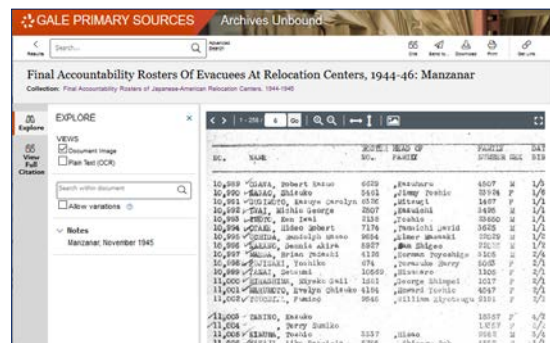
GALE PRIMARY SOURCES Archives Unbound

Return Search... Advanced Search Cite Send to Download Print Get Link

Final Accountability Rosters Of Evacuees At Relocation Centers, 1944-46: Manzanar

Collection: Final Accountability Rosters of Japanese-American Relocation Centers, 1944-1946

Explore

View Full Citation

EXPLORE

VIEWS

Document Image

Plain Text (OCR)

Search within document

Allow variations

Notes

Manzanar, November 1945

1 - 258 6 Go

| NO. | NAME | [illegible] NO. | HEAD OF FAMILY | FAMILY NUMBER | SEX | DAT |
|---|---|---|---|---|---|---|
| 10,989 | OSAWA, Robert Kazuo | 6609 | Kazuharu | 4507 | M | 1/ |
| 10,990 | KASAI, Shizuko | 5461 | Jimmy Toshio | 33934 | F | 1/ |
| 10,991 | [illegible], Kazuye Carolyn | 6336 | Mitsugi | 1487 | F | 1/ |
| 10,992 | ITAI, Michio George | 2807 | Sakuichi | 3436 | M | 1/ |
| 10,993 | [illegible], Ken Yeil | 5135 | Toshio | 35450 | M | 1/ |
| 10,994 | OTANI, Hideo Robert | 7176 | Yasuichi David | 3625 | M | 1/ |
| 10,995 | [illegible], Randolph Shoso | 9654 | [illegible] | 3069 | M | 1/ |
| 10,996 | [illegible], Dennis Akira | 8927 | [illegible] Shigeo | 5336 | M | 1/ |
| 10,997 | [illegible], Brian Takashi | 6138 | Norman Toyoshige | 3165 | M | 1/ |
| 10,998 | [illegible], Yoshiko | 674 | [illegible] Harry | 5065 | F | 1/ |
| 10,999 | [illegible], Setsumi | 10560 | Hisawaro | 1305 | F | 1/ |
| 11,000 | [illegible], Miyeko Gail | 5831 | George Shinpei | 1017 | F | 1/ |
| 11,001 | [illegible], Evelyn Chieko | 6196 | Edward Toshio | 4067 | F | 1/ |
| 11,002 | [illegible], Fumino | 5646 | William Kiyotsugu | 5131 | F | 1/ |
| 11,003 | TANINO, Kazuko | | | 15557 | F | 1/ |
| 11,004 | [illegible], Terry Sumiko | | | 1257 | F | 1/ |
| 11,005 | KIMURA, Tomie | 5557 | Hisao | 5665 | F | 1/ |